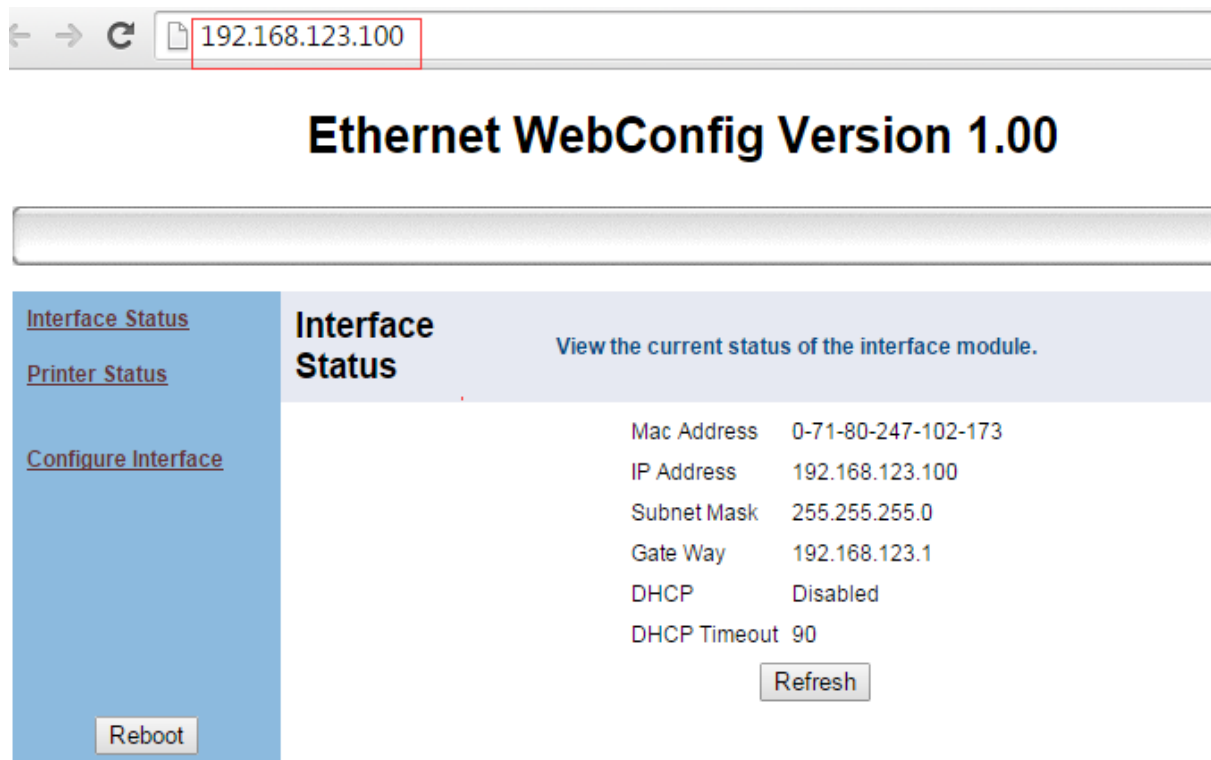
192.168.123.100

Ethernet WebConfig Version 1.00

Interface Status

Printer Status

Configure Interface

Reboot

Interface Status

View the current status of the interface module.

| | |
|---|---|
| Mac Address | 0-71-80-247-102-173 |
| IP Address | 192.168.123.100 |
| Subnet Mask | 255.255.255.0 |
| Gate Way | 192.168.123.1 |
| DHCP | Disabled |
| DHCP Timeout | 90 |

Refresh